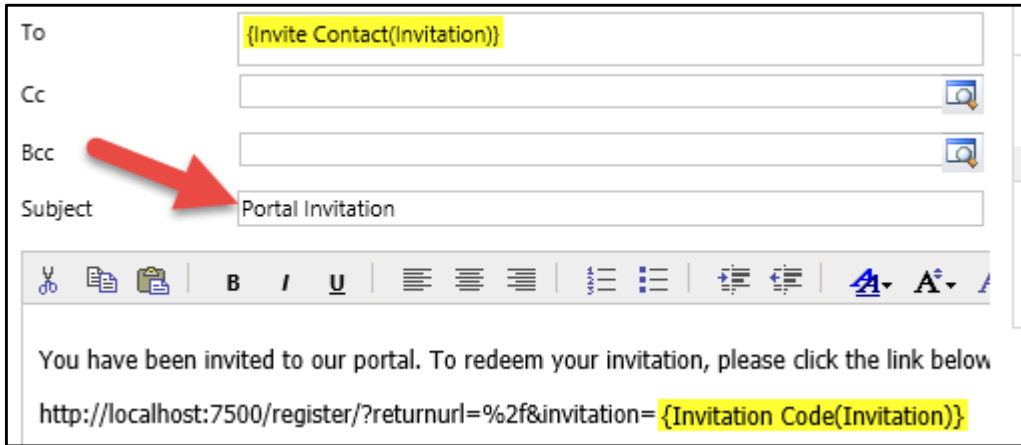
To {Invite Contact(Invitation)}

Cc

Bcc

Subject Portal Invitation

B I U

You have been invited to our portal. To redeem your invitation, please click the link below

http://localhost:7500/register/?returnurl=%2f&invitation= {Invitation Code(Invitation)}